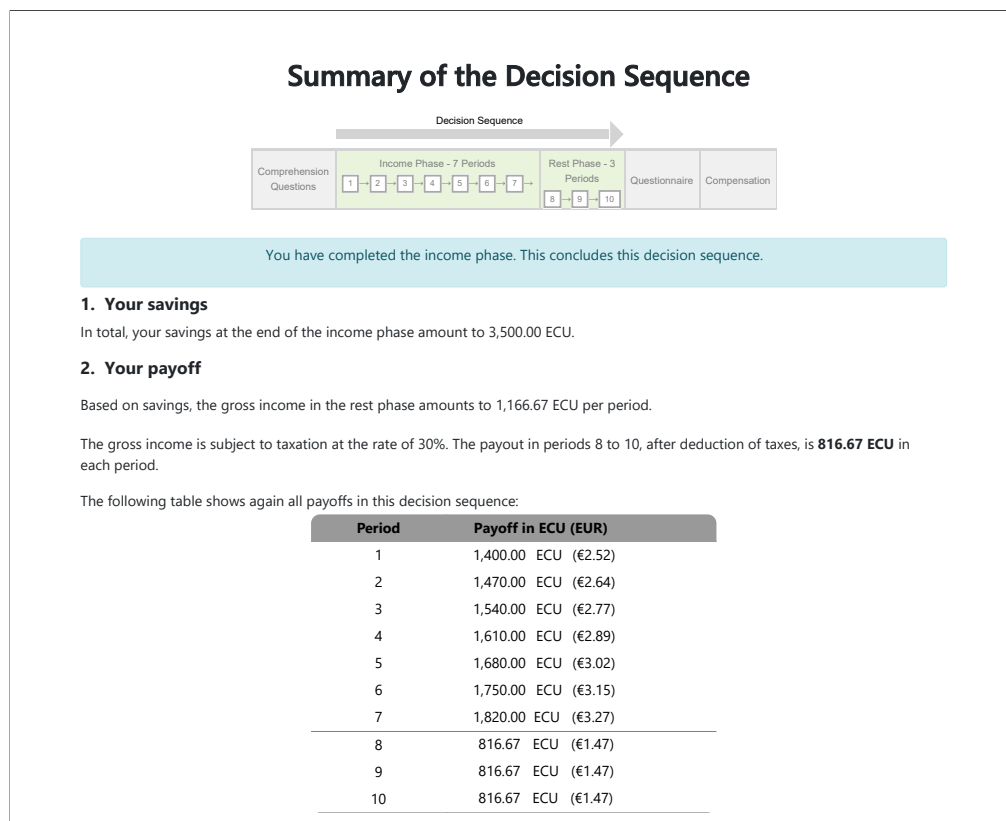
Summary of the Decision Sequence

Decision Sequence

Comprehension Questions | Income Phase - 7 Periods 1 → 2 → 3 → 4 → 5 → 6 → 7 → | Rest Phase - 3 Periods 8 → 9 → 10 | Questionnaire | Compensation

You have completed the income phase. This concludes this decision sequence.

1. Your savings

In total, your savings at the end of the income phase amount to 3,500.00 ECU.

2. Your payoff

Based on savings, the gross income in the rest phase amounts to 1,166.67 ECU per period.

The gross income is subject to taxation at the rate of 30%. The payout in periods 8 to 10, after deduction of taxes, is **816.67 ECU** in each period.

The following table shows again all payoffs in this decision sequence:

| Period | Payoff in ECU (EUR) |
|---|---|
| 1 | 1,400.00 ECU (€2.52) |
| 2 | 1,470.00 ECU (€2.64) |
| 3 | 1,540.00 ECU (€2.77) |
| 4 | 1,610.00 ECU (€2.89) |
| 5 | 1,680.00 ECU (€3.02) |
| 6 | 1,750.00 ECU (€3.15) |
| 7 | 1,820.00 ECU (€3.27) |
| 8 | 816.67 ECU (€1.47) |
| 9 | 816.67 ECU (€1.47) |
| 10 | 816.67 ECU (€1.47) |